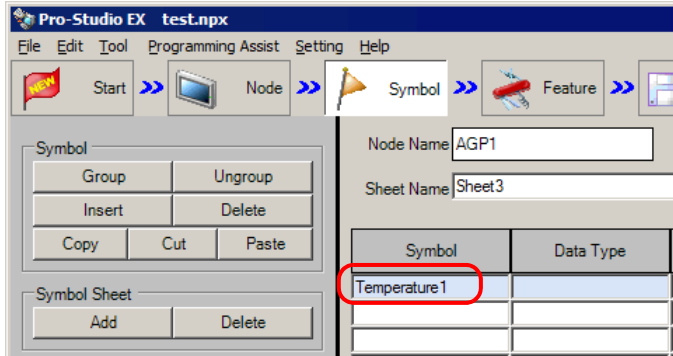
Pro-Studio EX test.npx

File Edit Tool Programming Assist Setting Help

NEW Start Node Symbol Feature

Symbol
Group Ungroup
Insert Delete
Copy Cut Paste

Symbol Sheet
Add Delete

Node Name AGP1

Sheet Name Sheet3

| Symbol | Data Type |
|---|---|
| Temperature1 | |
| | |
| | |